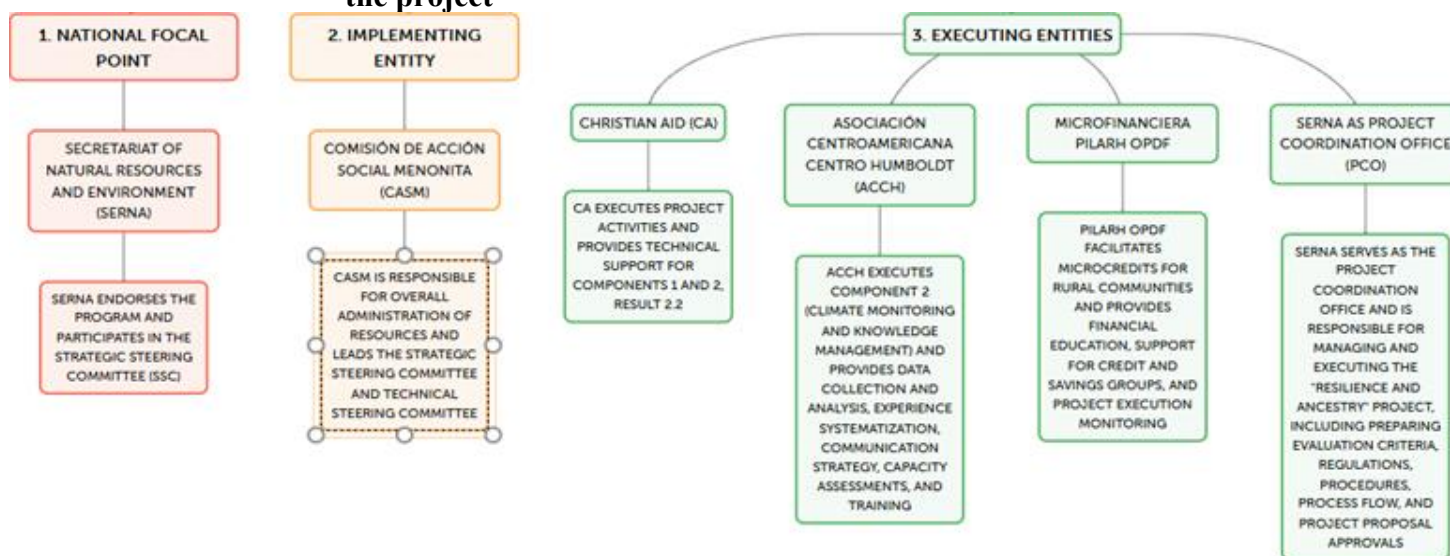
the project

1. NATIONAL FOCAL POINT

SECRETARIAT OF NATURAL RESOURCES AND ENVIRONMENT (SERNA)

SERNA ENDORSES THE PROGRAM AND PARTICIPATES IN THE STRATEGIC STEERING COMMITTEE (SSC)

2. IMPLEMENTING ENTITY

COMISIÓN DE ACCIÓN SOCIAL MENONITA (CASM)

CASM IS RESPONSIBLE FOR OVERALL ADMINISTRATION OF RESOURCES AND LEADS THE STRATEGIC STEERING COMMITTEE AND TECHNICAL STEERING COMMITTEE

3. EXECUTING ENTITIES

CHRISTIAN AID (CA)

CA EXECUTES PROJECT ACTIVITIES AND PROVIDES TECHNICAL SUPPORT FOR COMPONENTS 1 AND 2, RESULT 2.2

ASOCIACIÓN CENTROAMERICANA CENTRO HUMBOLDT (ACCH)

ACCH EXECUTES COMPONENT 2 (CLIMATE MONITORING AND KNOWLEDGE MANAGEMENT) AND PROVIDES DATA COLLECTION AND ANALYSIS, EXPERIENCE SYSTEMATIZATION, COMMUNICATION STRATEGY, CAPACITY ASSESSMENTS, AND TRAINING

MICROFINANCIERA PILARH OPDF

PILARH OPDF FACILITATES MICROCREDITS FOR RURAL COMMUNITIES AND PROVIDES FINANCIAL EDUCATION, SUPPORT FOR CREDIT AND SAVINGS GROUPS, AND PROJECT EXECUTION MONITORING

SERNA AS PROJECT COORDINATION OFFICE (PCO)

SERNA SERVES AS THE PROJECT COORDINATION OFFICE AND IS RESPONSIBLE FOR MANAGING AND EXECUTING THE "RESILIENCE AND ANCESTRY" PROJECT, INCLUDING PREPARING EVALUATION CRITERIA, REGULATIONS, PROCEDURES, PROCESS FLOW, AND PROJECT PROPOSAL APPROVALS